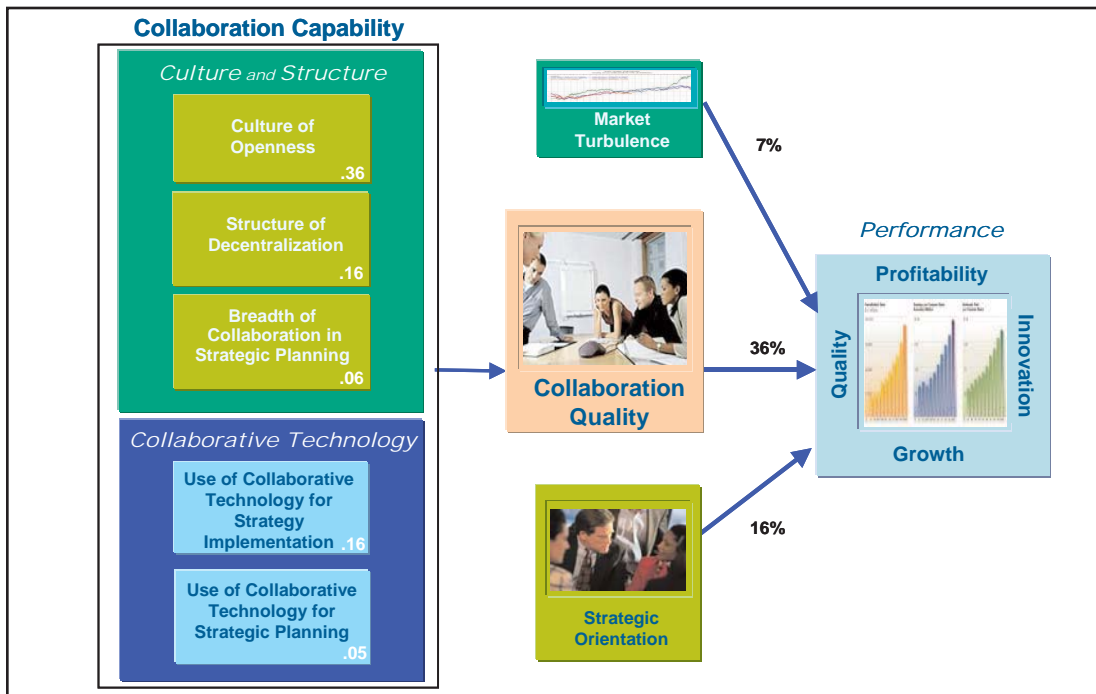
Collaboration Capability

Culture and Structure

Culture of Openness .36

Structure of Decentralization .16

Breadth of Collaboration in Strategic Planning .06

Collaborative Technology

Use of Collaborative Technology for Strategy Implementation .16

Use of Collaborative Technology for Strategic Planning .05

Market Turbulence

7%

Collaboration Quality

36%

Strategic Orientation

16%

Performance

Profitability

Quality

Innovation

Growth